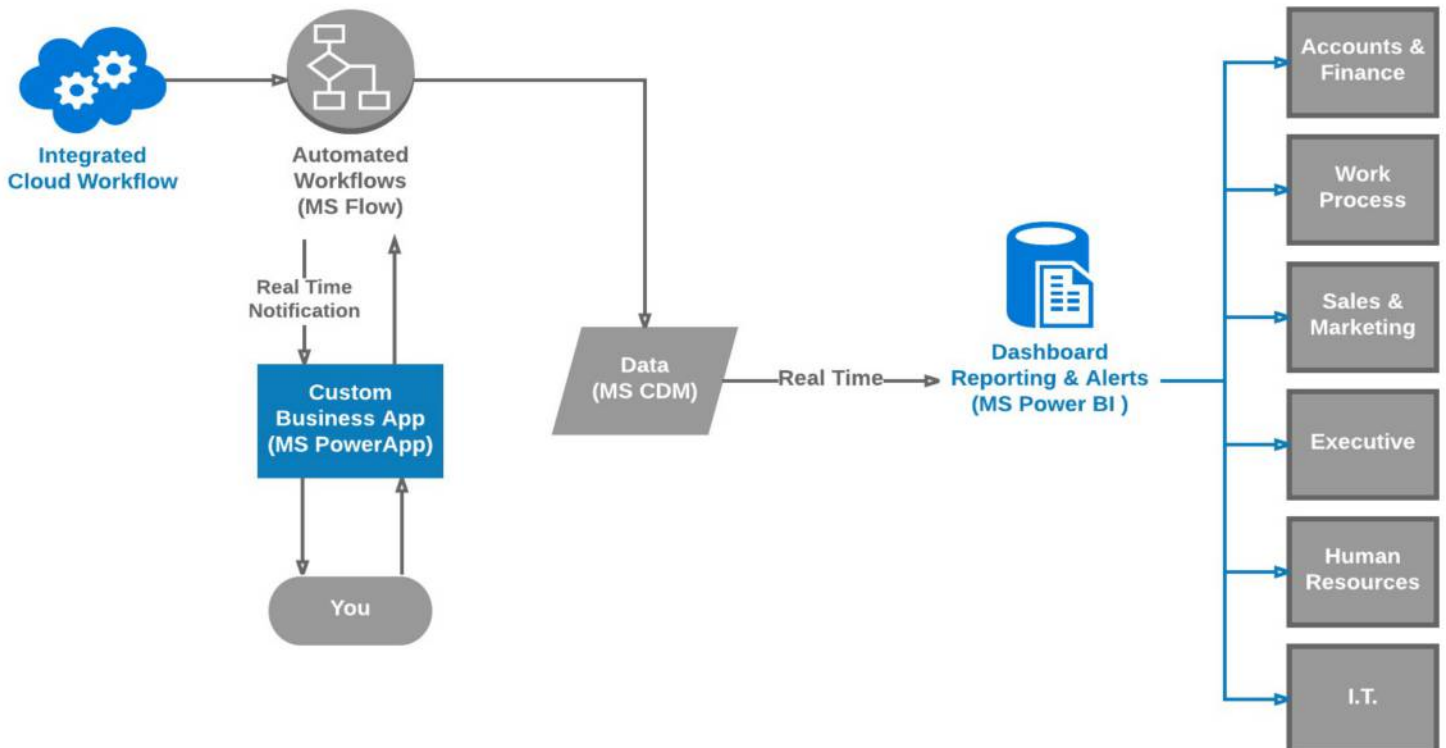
Integrated Cloud Workflow

Automated Workflows (MS Flow)

Real Time Notification

Custom Business App (MS PowerApp)

You

Data (MS CDM)

Real Time

Dashboard Reporting & Alerts (MS Power BI )

Accounts & Finance

Work Process

Sales & Marketing

Executive

Human Resources

I.T.